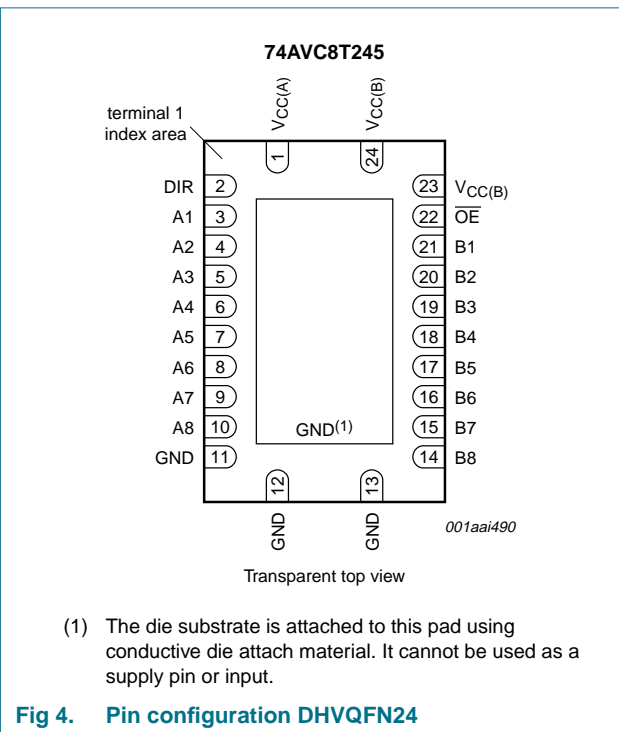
74AVC8T245

terminal 1 index area

$V_{CC(A)}$

$V_{CC(B)}$

1

24

DIR 2

A1 3

A2 4

A3 5

A4 6

A5 7

A6 8

A7 9

A8 10

GND 11

23 $V_{CC(B)}$

22 $\overline{OE}$

21 B1

20 B2

19 B3

18 B4

17 B5

16 B6

15 B7

14 B8

GND$^{(1)}$

12

13

GND

GND

001aai490

Transparent top view

(1) The die substrate is attached to this pad using conductive die attach material. It cannot be used as a supply pin or input.

Fig 4. Pin configuration DHVQFN24